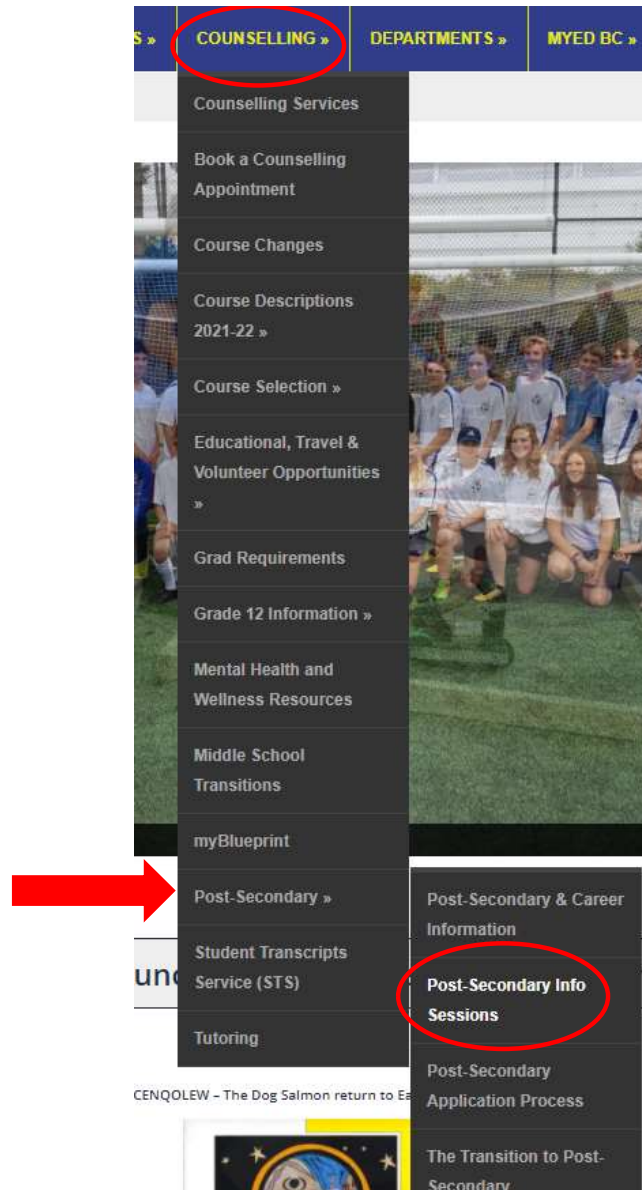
S » COUNSELLING » DEPARTMENTS » MYED BC »

Counselling Services

Book a Counselling Appointment

Course Changes

Course Descriptions 2021-22 »

Course Selection »

Educational, Travel & Volunteer Opportunities »

Grad Requirements

Grade 12 Information »

Mental Health and Wellness Resources

Middle School Transitions

myBlueprint

Post-Secondary »

Student Transcripts Service (STS)

Tutoring

Post-Secondary & Career Information

Post-Secondary Info Sessions

Post-Secondary Application Process

The Transition to Post-Secondary

unc

CENQOLEW – The Dog Salmon return to Ea